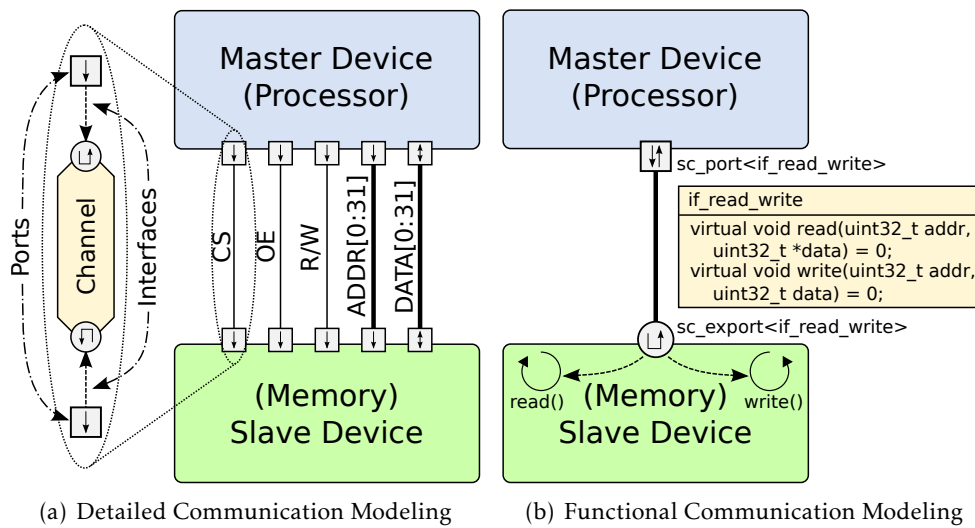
Ports

Channel

Interfaces

Master Device
(Processor)

CS

OE

R/W

ADDR[0:31]

DATA[0:31]

(Memory)
Slave Device

Master Device
(Processor)

sc_port<if_read_write>

| if_read_write |
|---|
| virtual void read(uint32_t addr, uint32_t *data) = 0; virtual void write(uint32_t addr, uint32_t data) = 0; |

sc_export<if_read_write>

read()

(Memory)
Slave Device

write()

(a) Detailed Communication Modeling

(b) Functional Communication Modeling